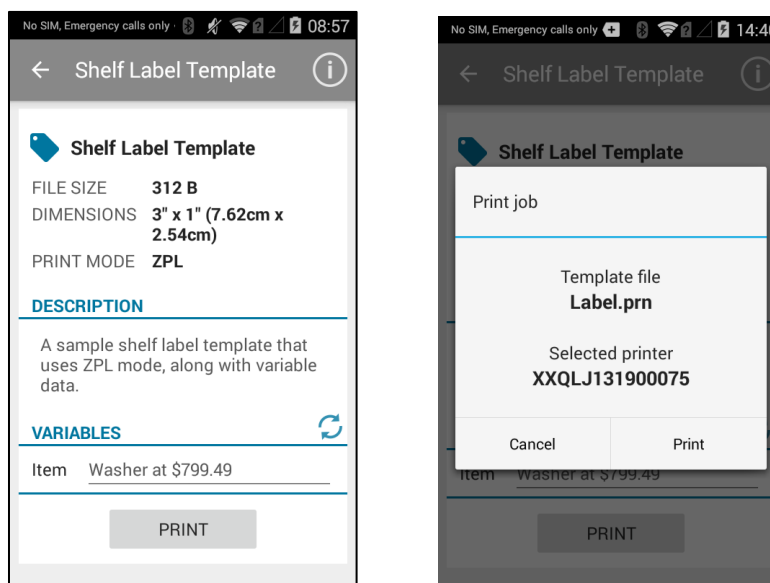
No SIM, Emergency calls only 08:57

Shelf Label Template

Shelf Label Template

FILE SIZE 312 B

DIMENSIONS 3" x 1" (7.62cm x 2.54cm)

PRINT MODE ZPL

DESCRIPTION

A sample shelf label template that uses ZPL mode, along with variable data.

VARIABLES

Item Washer at $799.49

PRINT

No SIM, Emergency calls only 14:4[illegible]

Shelf Label Template

Shelf Label Template

Print job

Template file
Label.prn

Selected printer
XXQLJ131900075

Cancel

Print

Item Washer at $799.49

PRINT